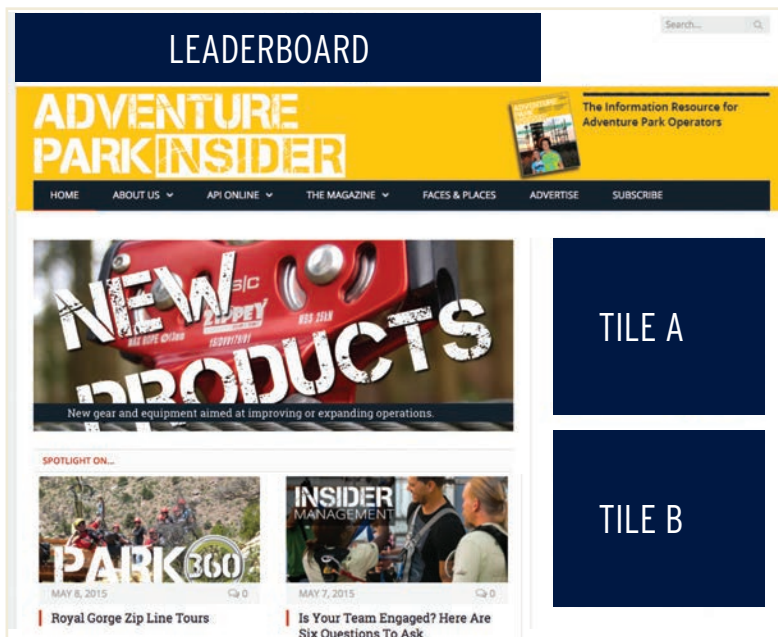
LEADERBOARD

Search...

ADVENTURE PARK INSIDER

The Information Resource for Adventure Park Operators

HOME ABOUT US API ONLINE THE MAGAZINE FACES & PLACES ADVERTISE SUBSCRIBE

NEW PRODUCTS

New gear and equipment aimed at improving or expanding operations.

TILE A

TILE B

SPOTLIGHT ON...

PARK 360

MAY 8, 2015 0

Royal Gorge Zip Line Tours

INSIDER MANAGEMENT

MAY 7, 2015 0

Is Your Team Engaged? Here Are Six Questions To Ask